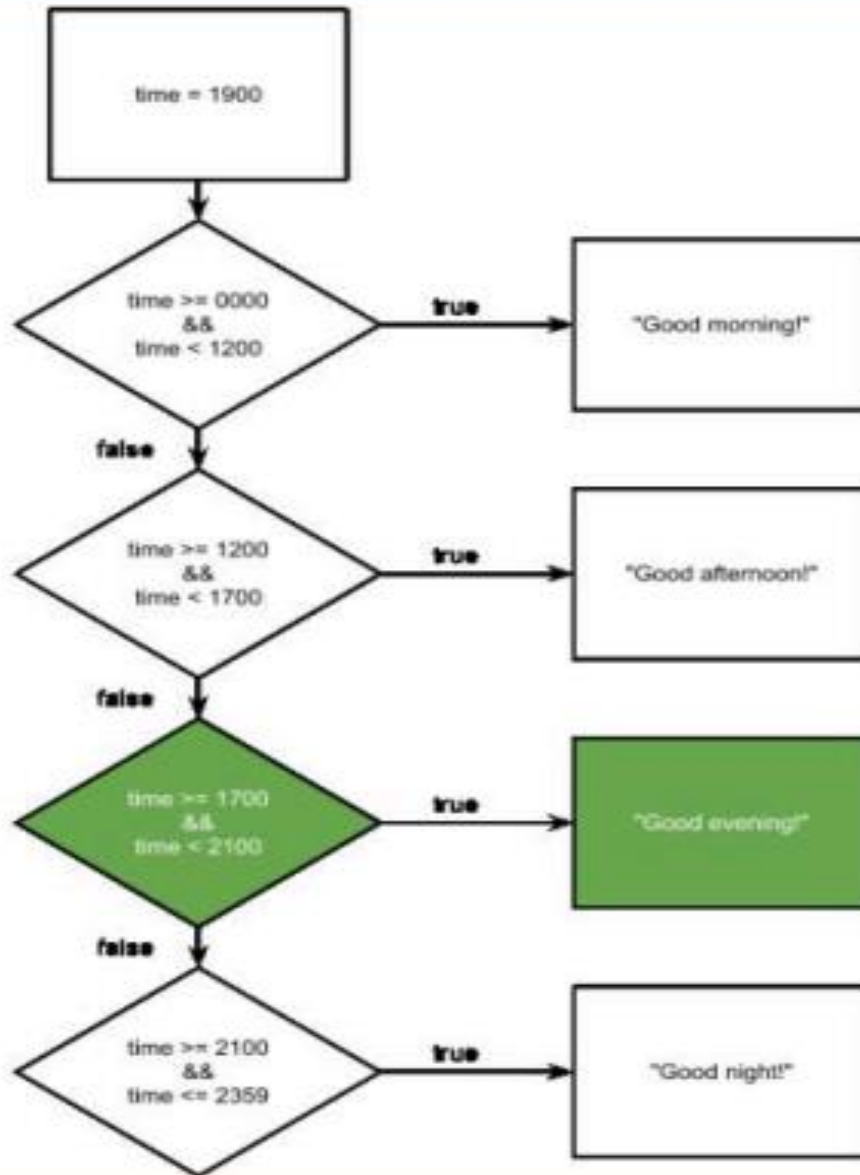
time = 1900

time >= 0000
&&
time < 1200

true

"Good morning!"

false

time >= 1200
&&
time < 1700

true

"Good afternoon!"

false

time >= 1700
&&
time < 2100

true

"Good evening!"

false

time >= 2100
&&
time <= 2359

true

"Good night!"